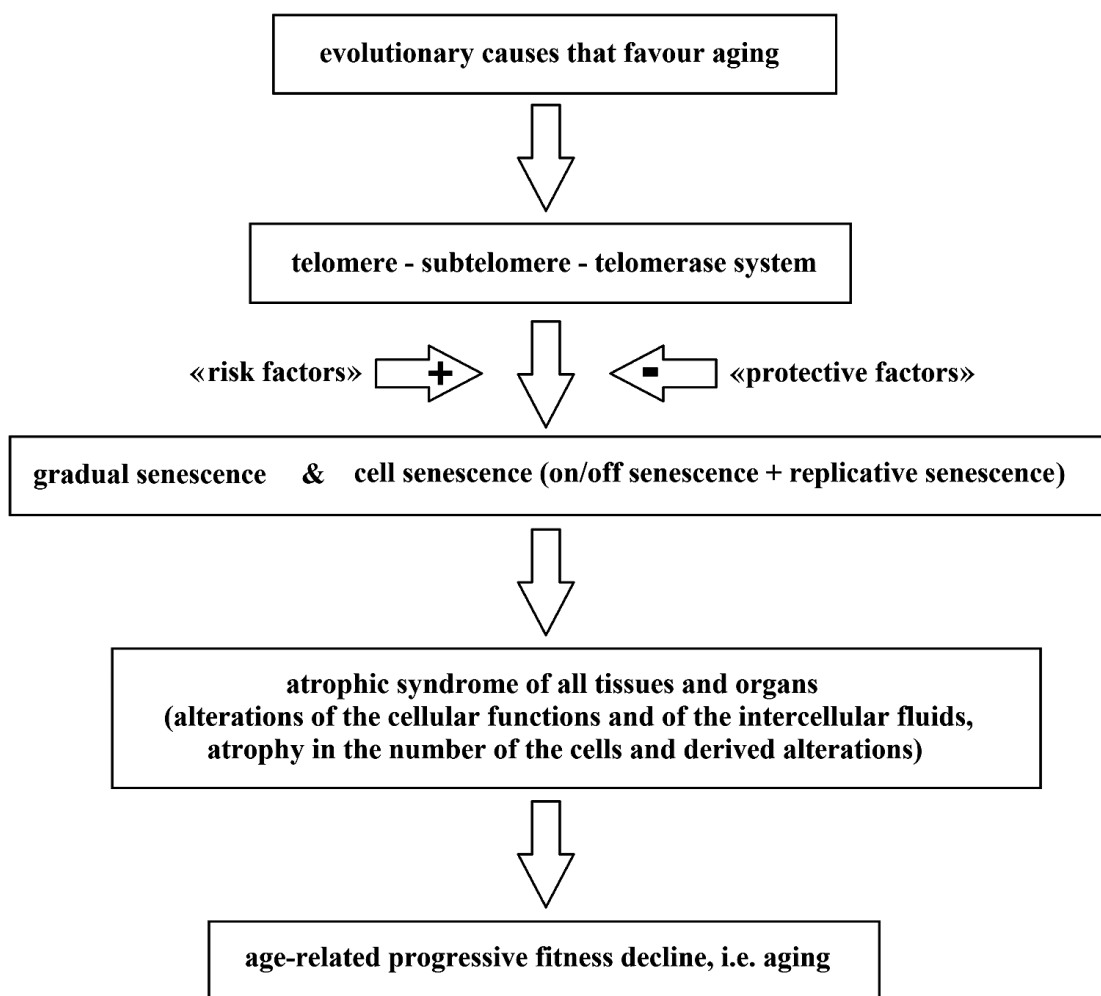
evolutionary causes that favour aging

telomere - subtelomere - telomerase system

«risk factors» + - «protective factors»

gradual senescence & cell senescence (on/off senescence + replicative senescence)

atrophic syndrome of all tissues and organs
(alterations of the cellular functions and of the intercellular fluids, atrophy in the number of the cells and derived alterations)

age-related progressive fitness decline, i.e. aging